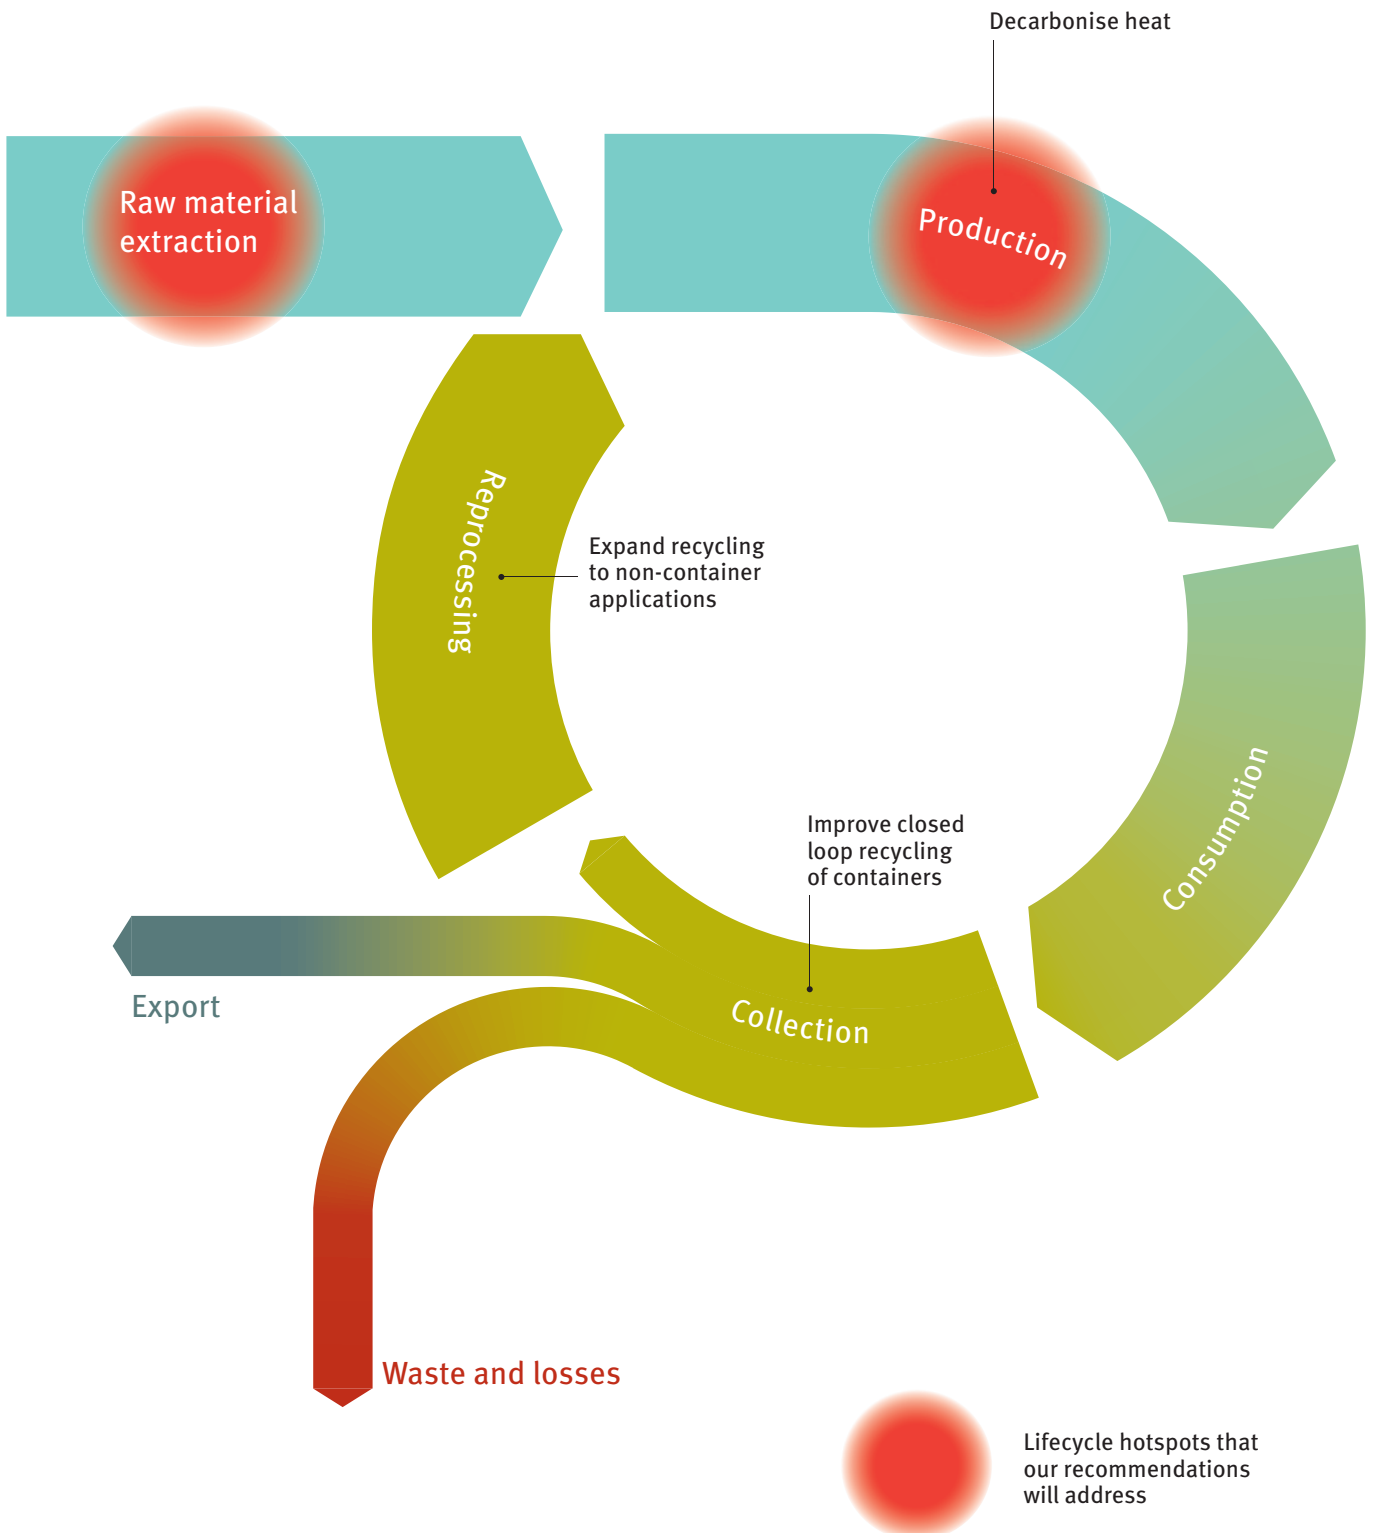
Decarbonise heat

Raw material extraction

Production

Reprocessing

Expand recycling to non-container applications

Consumption

Improve closed loop recycling of containers

Export

Collection

Waste and losses

Lifecycle hotspots that our recommendations will address